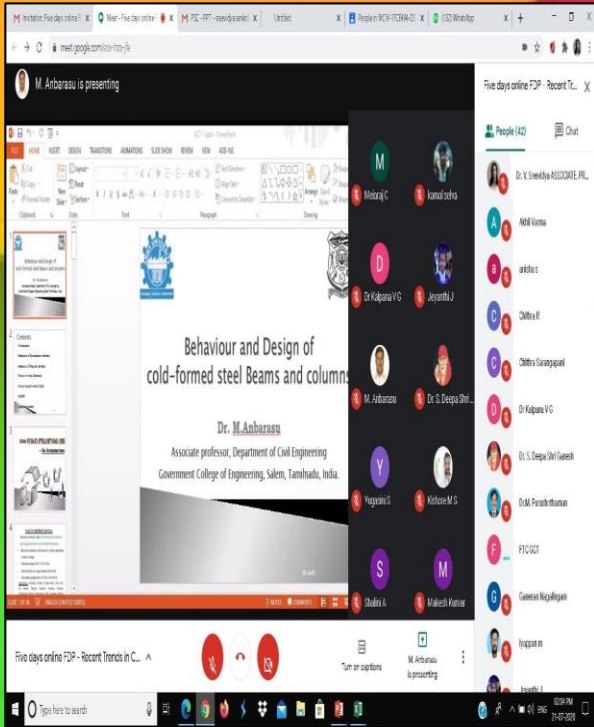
Invitation: Five days online | Meet - Five days online | PSC - PPT - sreevidya | Untitled | People in WCW-ITCEMM | (152) WhatsApp

meet.google.com/sce-rtzo-yfe

M. Anbarasu is presenting

Five days online FDP - Recent Tr...

People (42)

Chat

FILE HOME INSERT DESIGN TRANSITIONS ANIMATIONS SLIDE SHOW REVIEW VIEW ADD-INS

Behaviour and Design of cold-formed steel Beams and columns

Dr. M.Anbarasu

Associate professor, Department of Civil Engineering

Government College of Engineering, Salem, Tamilnadu, India.

Contents

Melaraj C

kamal sehra

Dr Kalpana V G

Jeyanthi J

M. Anbarasu

Dr. S. Deepa Shri...

Yugasini S

Kishore M S

Shalini A

Makesh Kumar

Dr. V. Sreevidya ASSOCIATE PR...

Akhil Varma

anishu s

Chithra R

Chithra Sarangapani

Dr Kalpana V G

Dr. S. Deepa Shri Ganesh

Dr.M. Purushothaman

FTC GCT

Ganesan Nagalingam

Iyappan m

Jeyanthi J

Five days online FDP - Recent Trends in C...

Turn on captions

M. Anbarasu is presenting

Type here to search

02:04 PM
21-07-2020